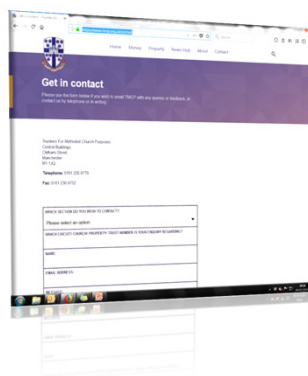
Home Money Property News Hub About Contact

Get in contact

Please use the form below if you wish to email TMCP with any queries or feedback, or contact us by telephone or in writing.

Trustees For Methodist Church Purposes
Central Buildings
Oldham Street
Manchester
M1 1JQ

Telephone: 0161 235 6770

Fax: 0161 236 0752

WHICH SECTION DO YOU WISH TO CONTACT?

Please select an option

WHICH CIRCUIT/ CHURCH/ PROPERTY TRUST NUMBER IS YOUR ENQUIRY REGARDING?

NAME

EMAIL ADDRESS

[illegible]